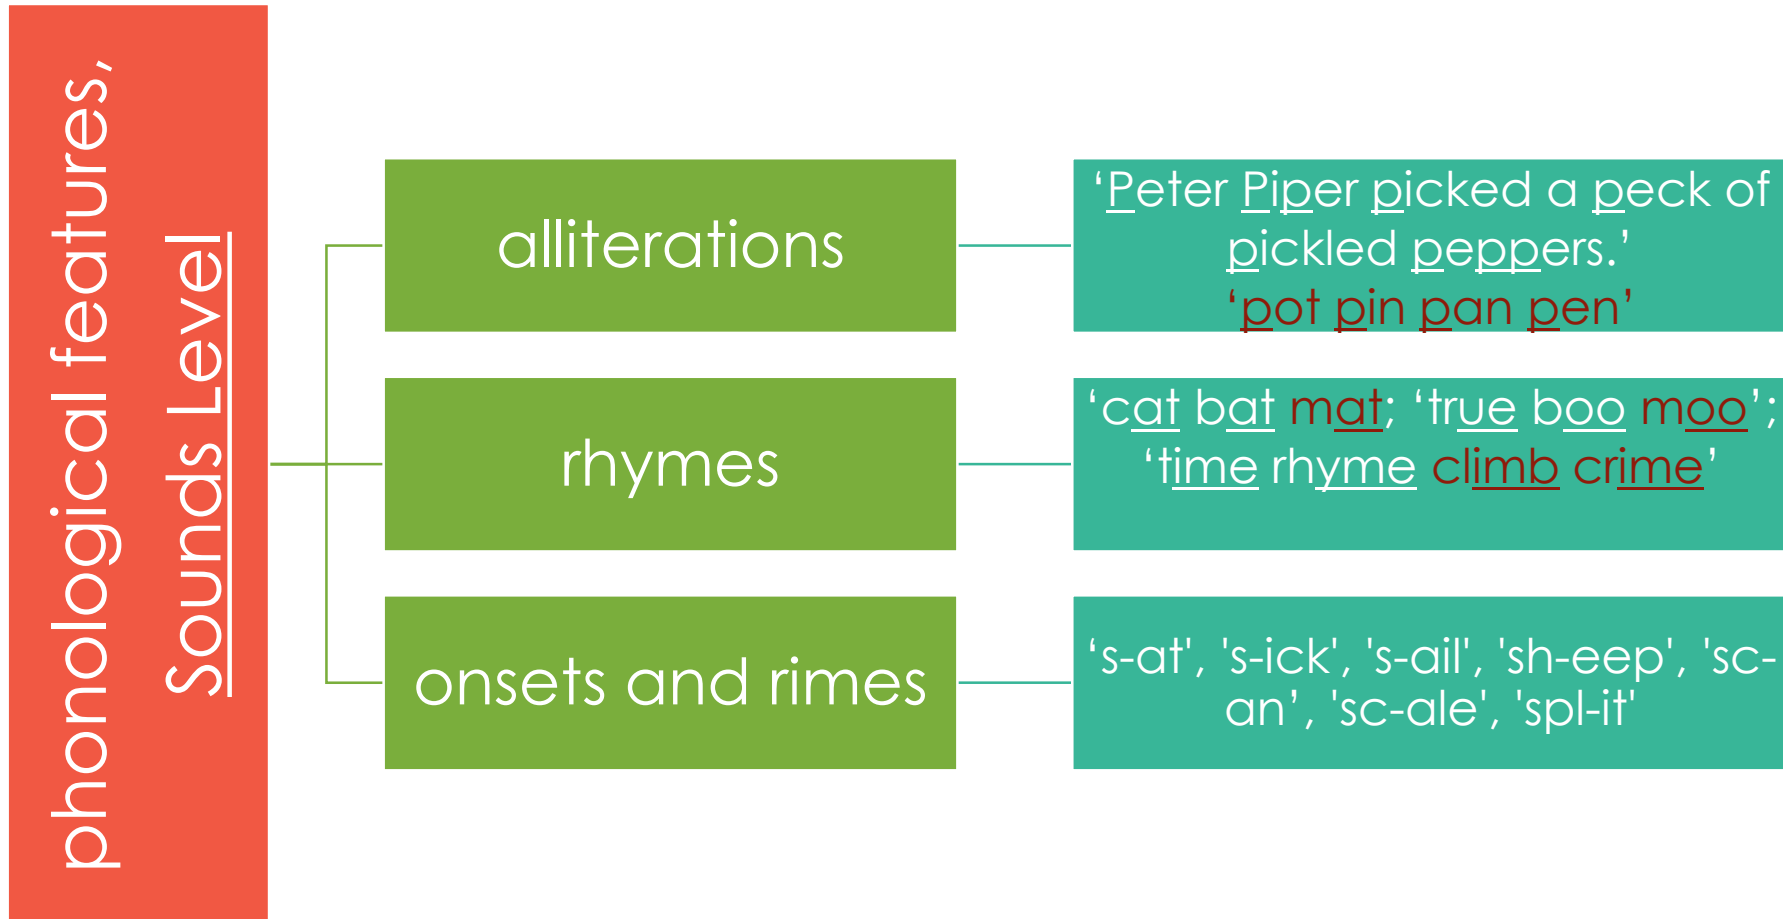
phonological features, Sounds Level

alliterations

‘Peter Piper picked a peck of pickled peppers.’
‘pot pin pan pen’

rhymes

‘cat bat mat; ‘true boo moo’; ‘time rhyme climb crime’

onsets and rimes

‘s-at', 's-ick', 's-ail', 'sh-eep', 'sc-an’, 'sc-ale', 'spl-it'